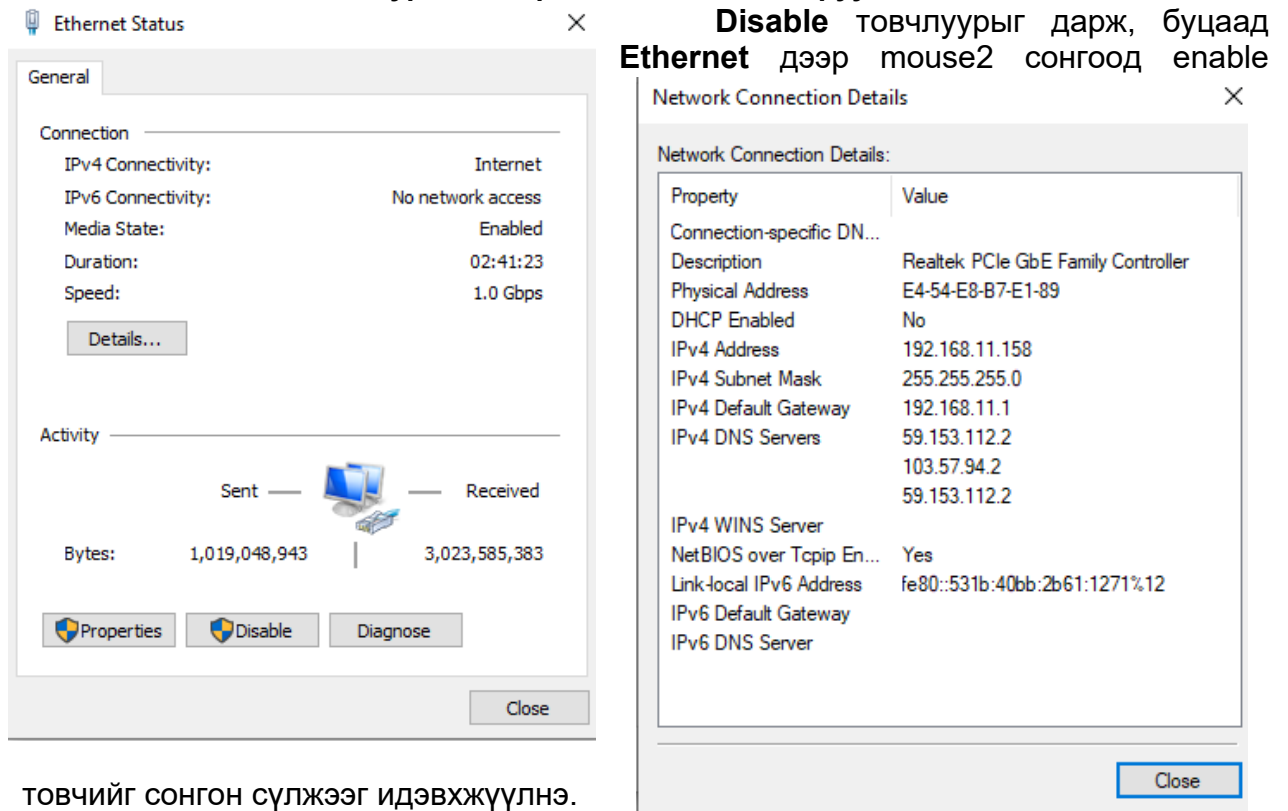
Ethernet Status

General

Connection

| | |
|---|---|
| IPv4 Connectivity: | Internet |
| IPv6 Connectivity: | No network access |
| Media State: | Enabled |
| Duration: | 02:41:23 |
| Speed: | 1.0 Gbps |

Details...

Activity

Sent — — Received

Bytes: 1,019,048,943 | 3,023,585,383

Properties Disable Diagnose

Close

**Disable** товчлуурыг дарж, буцаад **Ethernet** дээр mouse2 сонгоод enable

Network Connection Details

Network Connection Details:

| Property | Value |
|---|---|
| Connection-specific DN... | |
| Description | Realtek PCIe GbE Family Controller |
| Physical Address | E4-54-E8-B7-E1-89 |
| DHCP Enabled | No |
| IPv4 Address | 192.168.11.158 |
| IPv4 Subnet Mask | 255.255.255.0 |
| IPv4 Default Gateway | 192.168.11.1 |
| IPv4 DNS Servers | 59.153.112.2 |
| | 103.57.94.2 |
| | 59.153.112.2 |
| IPv4 WINS Server | |
| NetBIOS over Tcpip En... | Yes |
| Link-local IPv6 Address | fe80::531b:40bb:2b61:1271%12 |
| IPv6 Default Gateway | |
| IPv6 DNS Server | |

Close

товчийг сонгон сүлжээг идэвхжүүлнэ.